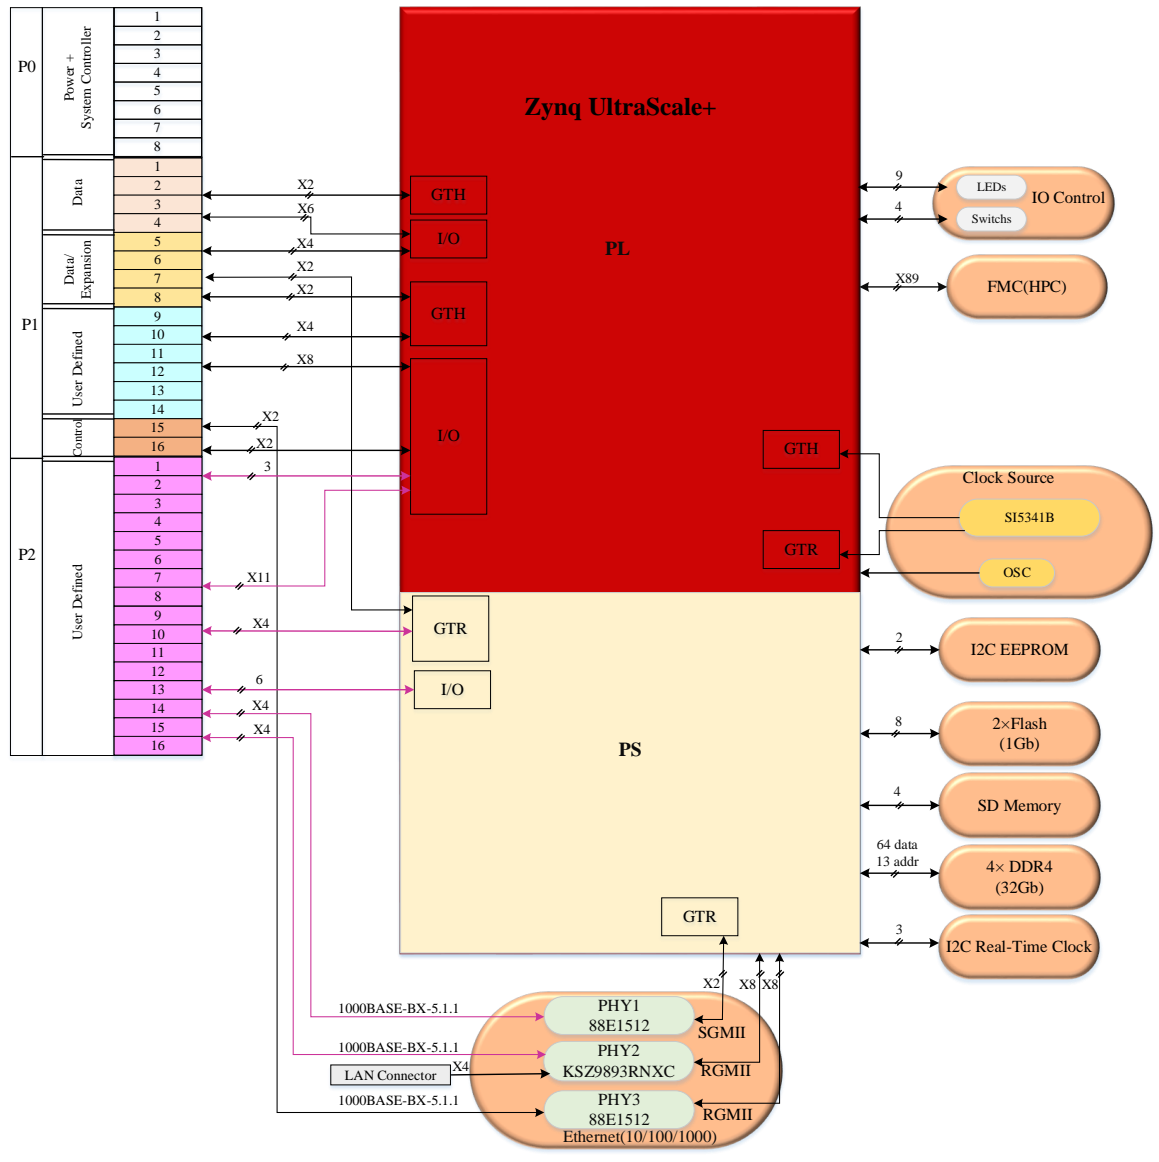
P0
Power + System Controller
1
2
3
4
5
6
7
8
P1
Data
1
2
3
4
Data/ Expansion
5
6
7
8
User Defined
9
10
11
12
13
14
Control
15
16
P2
User Defined
1
2
3
4
5
6
7
8
9
10
11
12
13
14
15
16

X2
X6
X4
X2
X2
X4
X8
X2
X2
3
X11
X4
6
X4
X4

Zynq UltraScale+
GTH
I/O
PL
GTH
I/O
GTH
GTR
GTR
I/O
PS
GTR

9
LEDs
IO Control
4
Switchs
X89
FMC(HPC)
Clock Source
SI5341B
OSC
2
I2C EEPROM
8
2×Flash (1Gb)
4
SD Memory
64 data
13 addr
4× DDR4 (32Gb)
3
I2C Real-Time Clock

X2
X8
X8
1000BASE-BX-5.1.1
PHY1 88E1512
SGMII
1000BASE-BX-5.1.1
PHY2 KSZ9893RNXC
RGMII
LAN Connector
X4
1000BASE-BX-5.1.1
PHY3 88E1512
RGMII
Ethernet(10/100/1000)